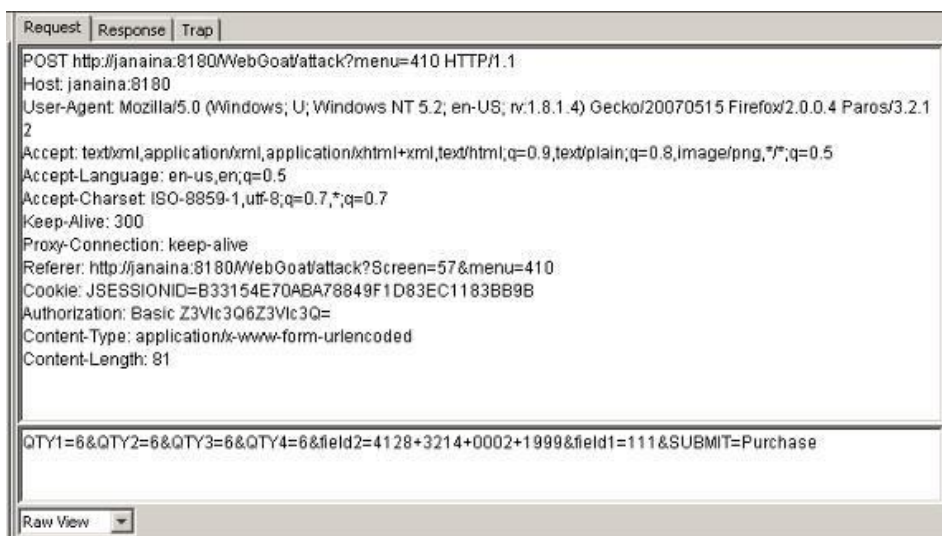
Request | Response | Trap

POST http://janaina:8180/WebGoat/attack?menu=410 HTTP/1.1
Host: janaina:8180
User-Agent: Mozilla/5.0 (Windows; U; Windows NT 5.2; en-US; rv:1.8.1.4) Gecko/20070515 Firefox/2.0.0.4 Paros/3.2.12
Accept: text/xml,application/xml,application/xhtml+xml,text/html;q=0.9,text/plain;q=0.8,image/png,*/*;q=0.5
Accept-Language: en-us,en;q=0.5
Accept-Charset: ISO-8859-1,utf-8;q=0.7,*;q=0.7
Keep-Alive: 300
Proxy-Connection: keep-alive
Referer: http://janaina:8180/WebGoat/attack?Screen=57&menu=410
Cookie: JSESSIONID=B33154E70ABA78849F1D83EC1183BB9B
Authorization: Basic Z3VIc3Q6Z3VIc3Q=
Content-Type: application/x-www-form-urlencoded
Content-Length: 81

QTY1=6&QTY2=6&QTY3=6&QTY4=6&field2=4128+3214+0002+1999&field1=111&SUBMIT=Purchase

Raw View